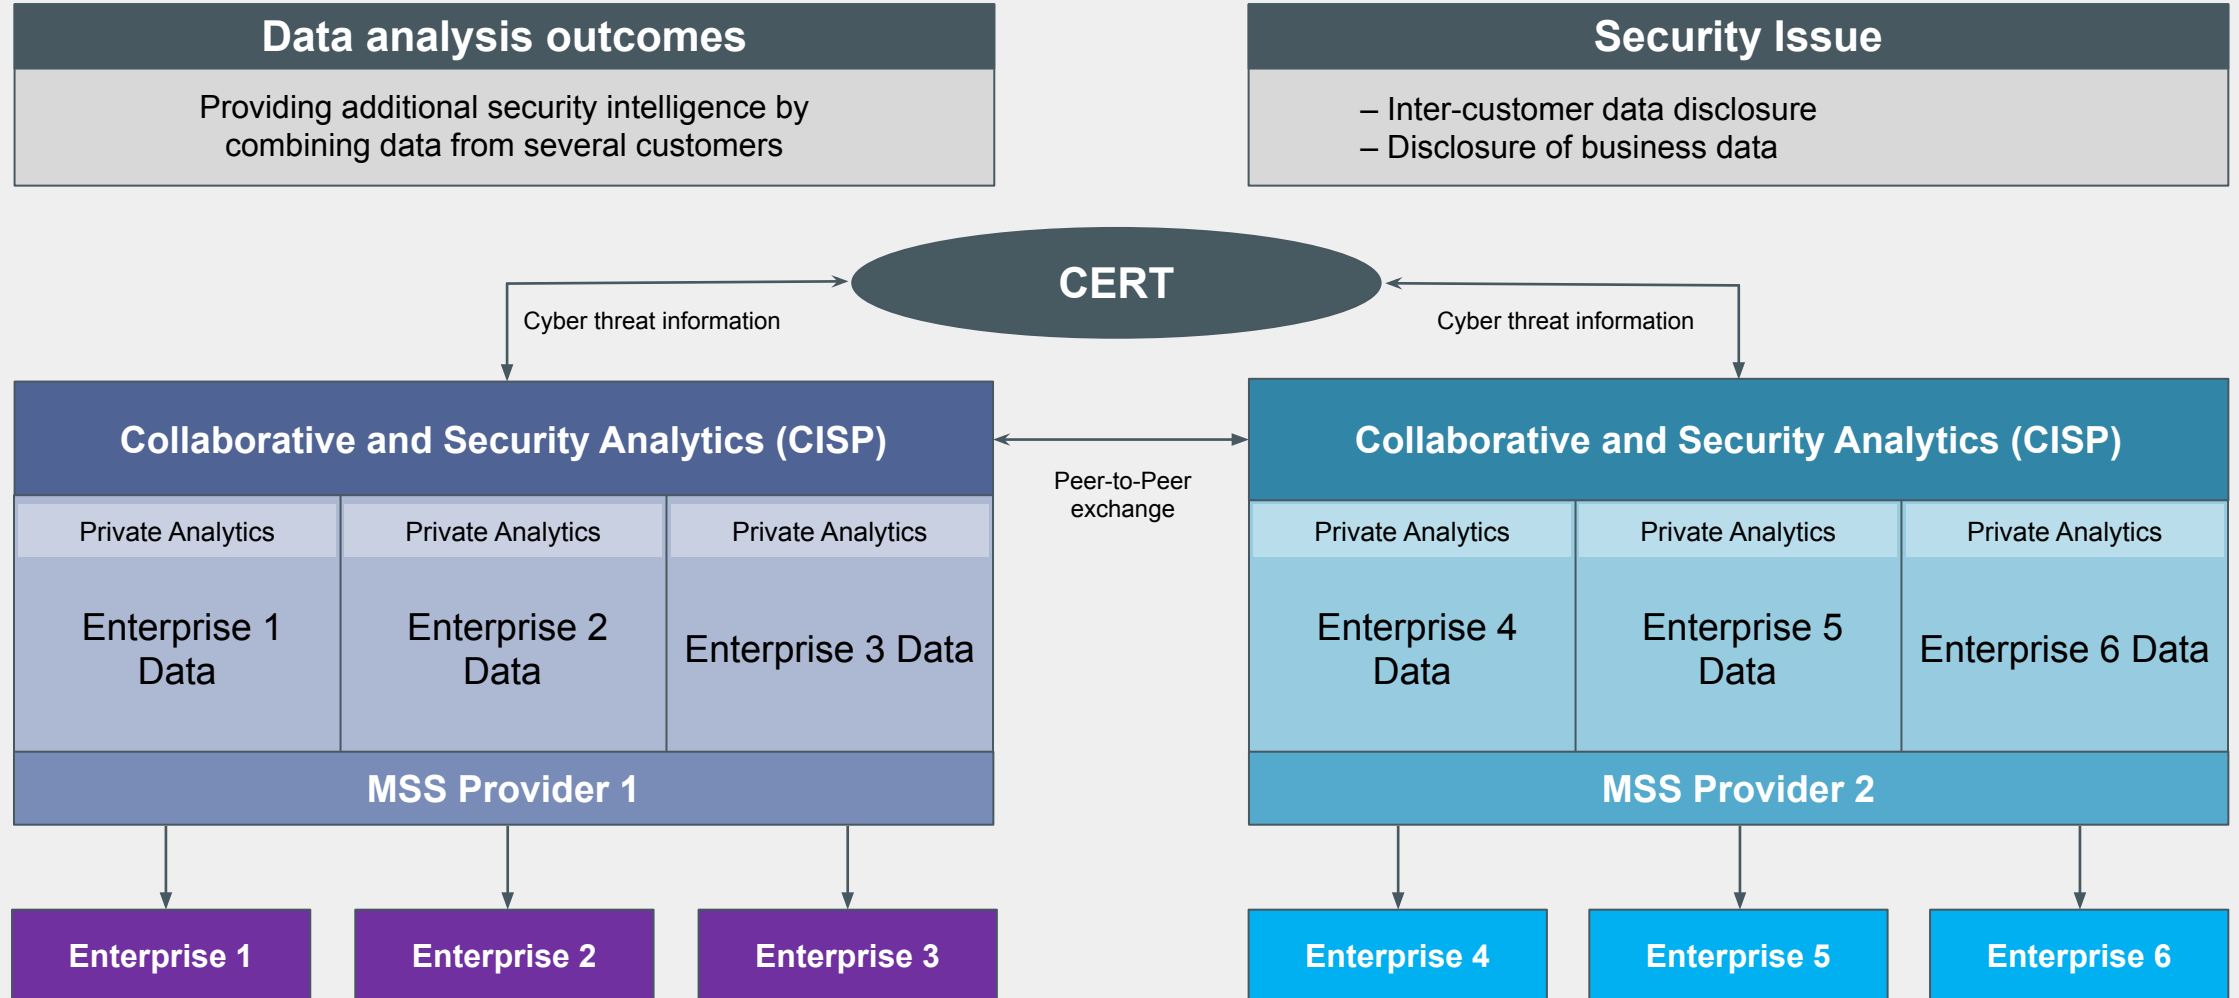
Data analysis outcomes

Providing additional security intelligence by combining data from several customers

Security Issue

– Inter-customer data disclosure
– Disclosure of business data

CERT

Cyber threat information

Cyber threat information

Collaborative and Security Analytics (CISP)

Peer-to-Peer exchange

Collaborative and Security Analytics (CISP)

Private Analytics

Enterprise 1 Data

Private Analytics

Enterprise 2 Data

Private Analytics

Enterprise 3 Data

Private Analytics

Enterprise 4 Data

Private Analytics

Enterprise 5 Data

Private Analytics

Enterprise 6 Data

MSS Provider 1

MSS Provider 2

Enterprise 1

Enterprise 2

Enterprise 3

Enterprise 4

Enterprise 5

Enterprise 6